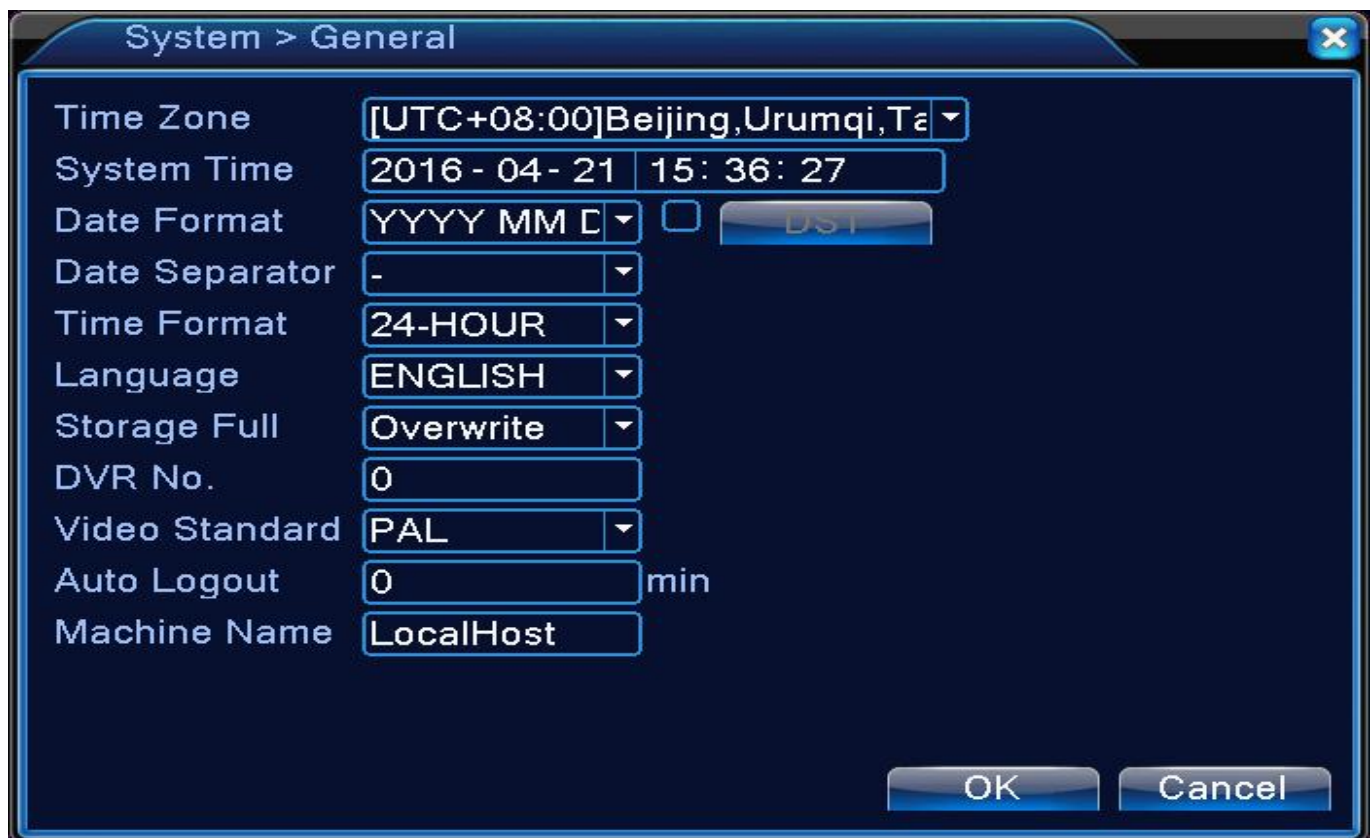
System > General

Time Zone [UTC+08:00]Beijing,Urumqi,Ta
System Time 2016 - 04 - 21 15: 36: 27
Date Format YYYY MM D DST
Date Separator -
Time Format 24-HOUR
Language ENGLISH
Storage Full Overwrite
DVR No. 0
Video Standard PAL
Auto Logout 0 min
Machine Name LocalHost

OK Cancel